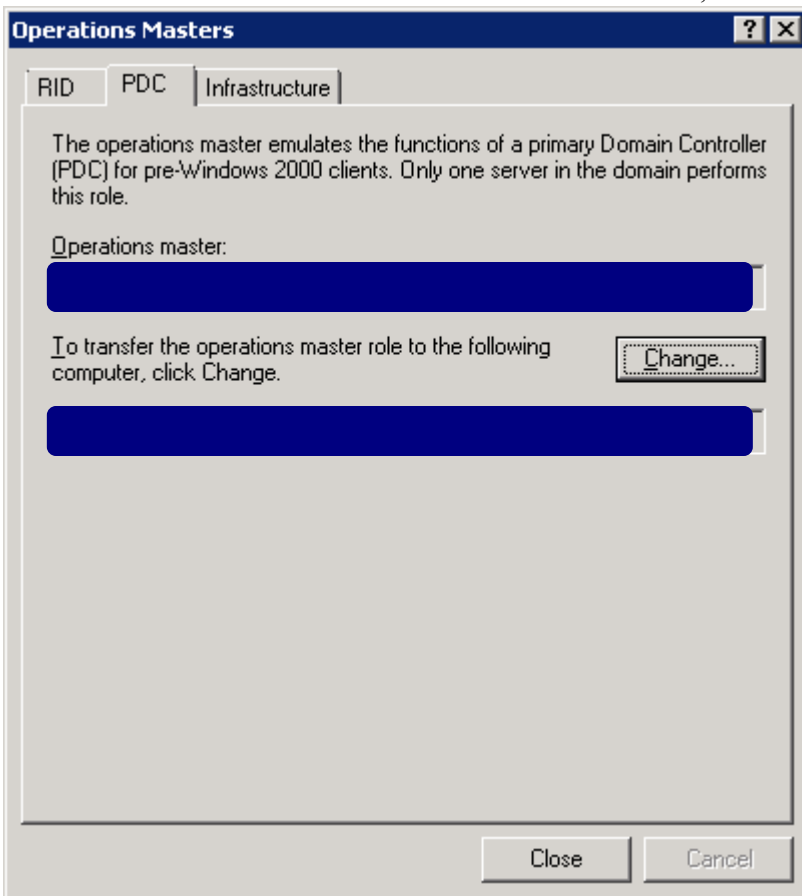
Operations Masters

?
X

RID
PDC
Infrastructure

The operations master emulates the functions of a primary Domain Controller (PDC) for pre-Windows 2000 clients. Only one server in the domain performs this role.

Operations master:

To transfer the operations master role to the following computer, click Change.

Change...

Close
Cancel